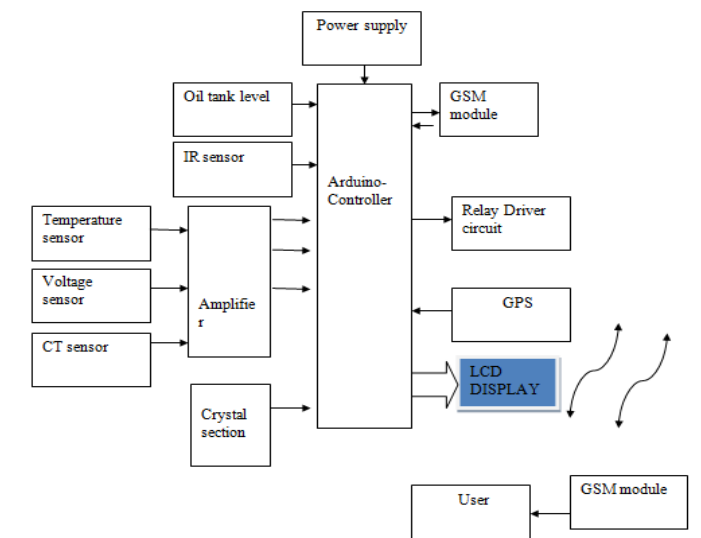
Power supply

Oil tank level

IR sensor

GSM module

Arduino-Controller

Temperature sensor

Voltage sensor

CT sensor

Amplifie r

Relay Driver circuit

GPS

LCD DISPLAY

Crystal section

User

GSM module